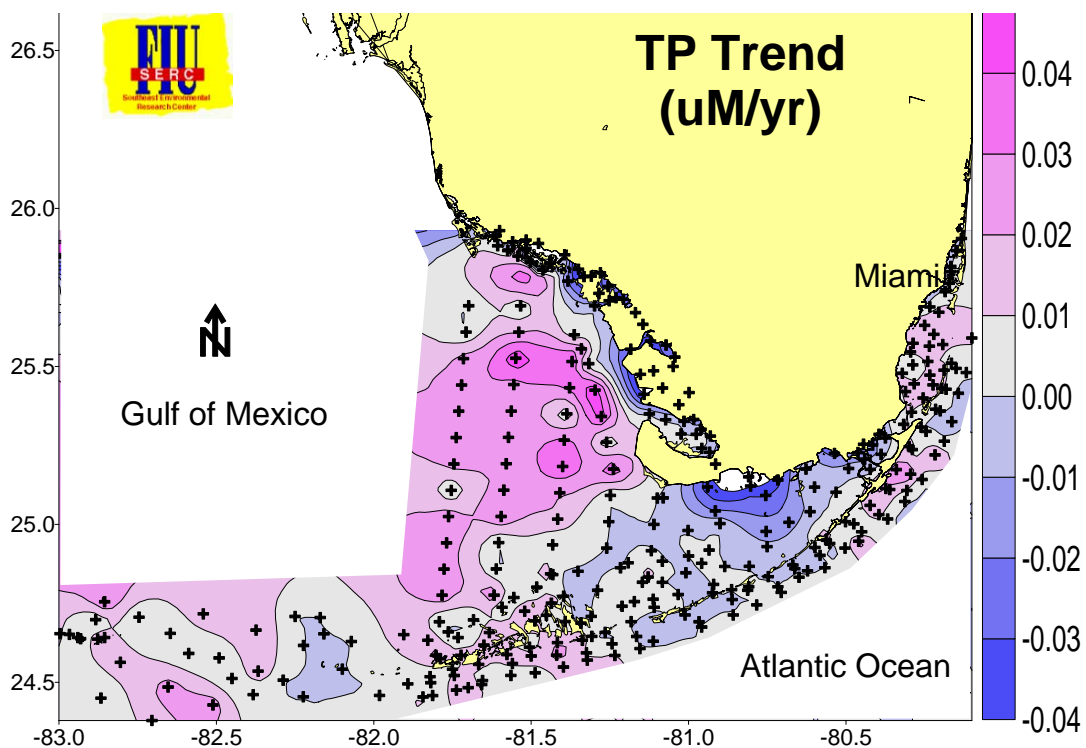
FIU
SERC
Southeast Environmental Research Center

TP Trend
(uM/yr)

Miami

N

Gulf of Mexico

Atlantic Ocean

26.5
26.0
25.5
25.0
24.5

-83.0
-82.5
-82.0
-81.5
-81.0
-80.5

0.04
0.03
0.02
0.01
0.00
-0.01
-0.02
-0.03
-0.04